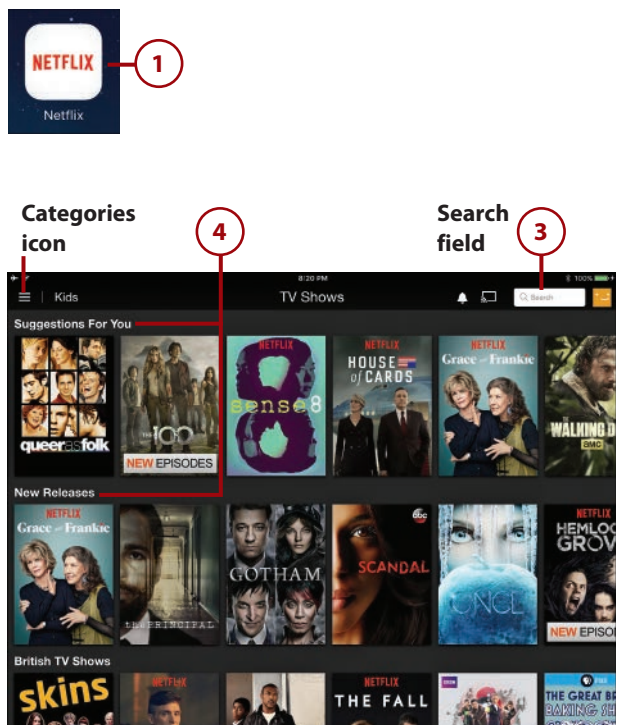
NETFLIX
Netflix
1

Categories icon
4
Search field
3

8:20 PM
100%
Kids
TV Shows
Search

Suggestions For You
queer as folk
THE 100
NEW EPISODES
NETFLIX
sense8
NETFLIX
HOUSE of CARDS
NETFLIX
Grace and Frankie
THE WALKING D
AMC

New Releases
NETFLIX
Grace and Frankie
the PRINCIPAL
GOTHAM
abc
SCANDAL
ONCE
NETFLIX
HEMLOC GROV
NEW EPISO

British TV Shows
skins
NETFLIX
NETFLIX
THE FALL
BBC
PBS
THE GREAT B BAKING SH